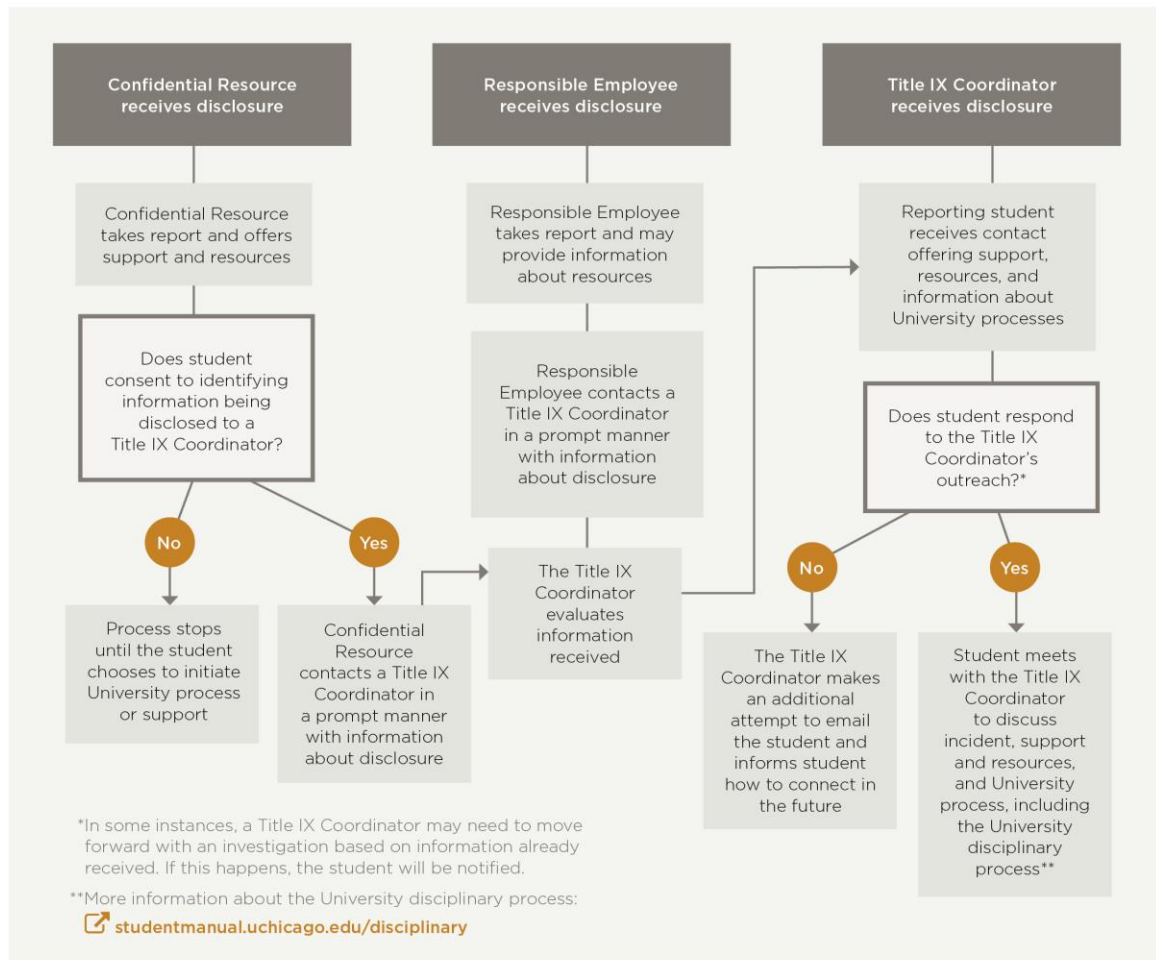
Confidential Resource receives disclosure

Confidential Resource takes report and offers support and resources

Does student consent to identifying information being disclosed to a Title IX Coordinator?

No

Process stops until the student chooses to initiate University process or support

Yes

Confidential Resource contacts a Title IX Coordinator in a prompt manner with information about disclosure

Responsible Employee receives disclosure

Responsible Employee takes report and may provide information about resources

Responsible Employee contacts a Title IX Coordinator in a prompt manner with information about disclosure

The Title IX Coordinator evaluates information received

Title IX Coordinator receives disclosure

Reporting student receives contact offering support, resources, and information about University processes

Does student respond to the Title IX Coordinator's outreach?*

No

The Title IX Coordinator makes an additional attempt to email the student and informs student how to connect in the future

Yes

Student meets with the Title IX Coordinator to discuss incident, support and resources, and University process, including the University disciplinary process**

*In some instances, a Title IX Coordinator may need to move forward with an investigation based on information already received. If this happens, the student will be notified.

**More information about the University disciplinary process:
studentmanual.uchicago.edu/disciplinary